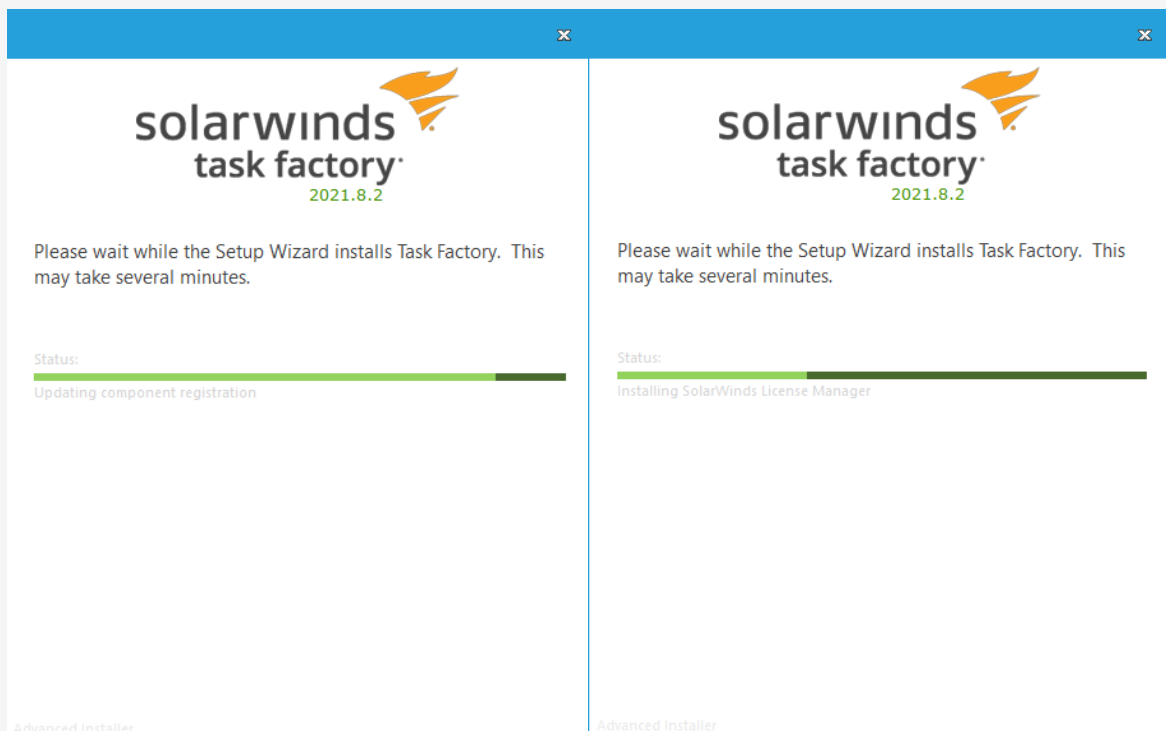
×

solarwinds
task factory
2021.8.2

Please wait while the Setup Wizard installs Task Factory. This may take several minutes.

Status:

Updating component registration

Advanced Installer

×

solarwinds
task factory
2021.8.2

Please wait while the Setup Wizard installs Task Factory. This may take several minutes.

Status:

Installing SolarWinds License Manager

Advanced Installer